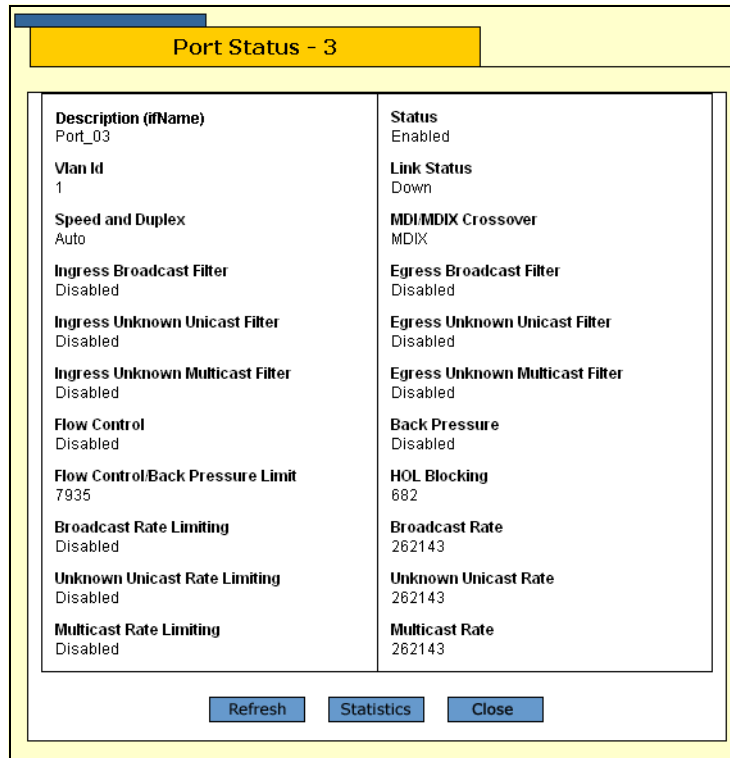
Port Status - 3

Description (ifName)
Port_03

Vlan Id
1

Speed and Duplex
Auto

Ingress Broadcast Filter
Disabled

Ingress Unknown Unicast Filter
Disabled

Ingress Unknown Multicast Filter
Disabled

Flow Control
Disabled

Flow Control/Back Pressure Limit
7935

Broadcast Rate Limiting
Disabled

Unknown Unicast Rate Limiting
Disabled

Multicast Rate Limiting
Disabled

Status
Enabled

Link Status
Down

MDI/MDIX Crossover
MDIX

Egress Broadcast Filter
Disabled

Egress Unknown Unicast Filter
Disabled

Egress Unknown Multicast Filter
Disabled

Back Pressure
Disabled

HOL Blocking
682

Broadcast Rate
262143

Unknown Unicast Rate
262143

Multicast Rate
262143

Refresh Statistics Close